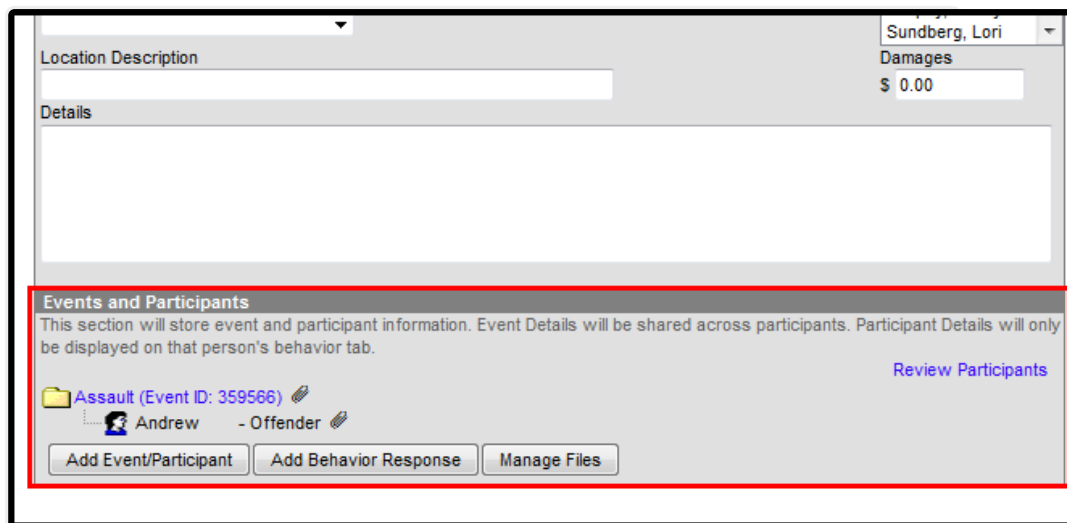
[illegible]
Sundberg, Lori

Location Description

Damages

$ 0.00

Details

Events and Participants

This section will store event and participant information. Event Details will be shared across participants. Participant Details will only be displayed on that person's behavior tab.

Review Participants

Assault (Event ID: 359566)

Andrew - Offender

Add Event/Participant

Add Behavior Response

Manage Files